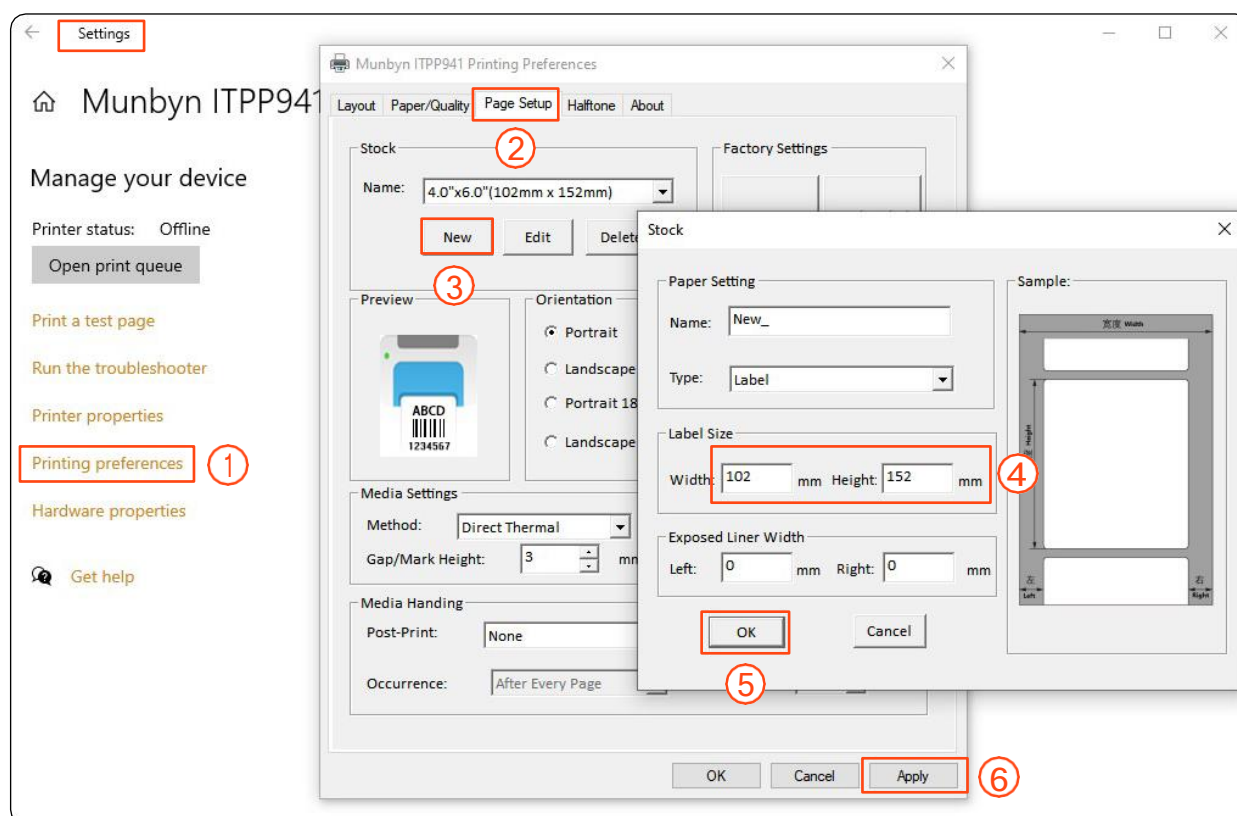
Settings

Munbyn ITPP941

Manage your device

Printer status: Offline

Open print queue

Print a test page

Run the troubleshooter

Printer properties

Printing preferences ①

Hardware properties

Get help

Munbyn ITPP941 Printing Preferences

Layout Paper/Quality Page Setup Halftone About

②

Stock

Name: 4.0"x6.0"(102mm x 152mm)

New Edit Delete

③

Factory Settings

Preview

ABCD
1234567

Orientation

Portrait

Landscape

Portrait 18

Landscape

Media Settings

Method: Direct Thermal

Gap/Mark Height: 3 mm

Media Handing

Post-Print: None

Occurrence: After Every Page

OK Cancel Apply ⑥

Stock

Paper Setting

Name: New_

Type: Label

Label Size

Width: 102 mm Height: 152 mm ④

Exposed Liner Width

Left: 0 mm Right: 0 mm

OK Cancel

⑤

Sample:

宽度 Width

高度 Height

左 Left

右 Right